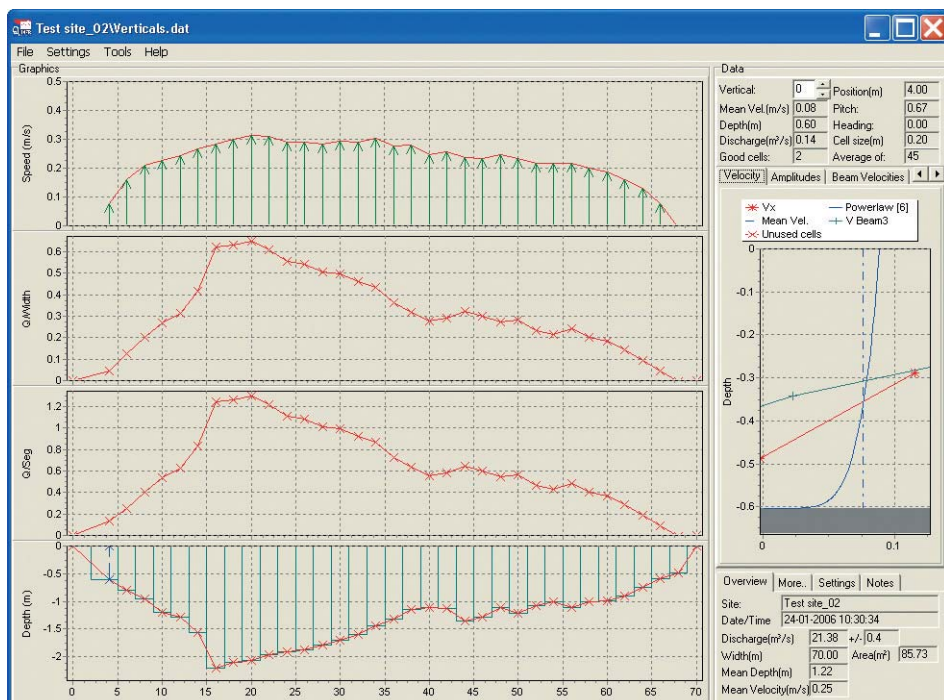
Test site_02\Verticals.dat

File Settings Tools Help

Graphics

Speed (m/s)
0.5
0.4
0.3
0.2
0.1
0

Q/Width
0.6
0.5
0.4
0.3
0.2
0.1
0

Q/Seg
1.2
1
0.8
0.6
0.4
0.2
0

Depth (m)
0
-0.5
-1
-1.5
-2

0 5 10 15 20 25 30 35 40 45 50 55 60 65 70

Data

| Vertical: | 0 | Position(m) | 4.00 |
|---|---|---|---|
| Mean Vel.(m/s) | 0.08 | Pitch: | 0.67 |
| Depth(m) | 0.60 | Heading: | 0.00 |
| Discharge(m²/s) | 0.14 | Cell size(m) | 0.20 |
| Good cells: | 2 | Average of: | 45 |

Velocity | Amplitudes | Beam Velocities

Vx
Mean Vel.
Unused cells
Powerlaw [6]
V Beam3

Depth
0
-0.1
-0.2
-0.3
-0.4
-0.5
-0.6
0 0.1

Overview | More.. | Settings | Notes

Site: Test site_02
Date/Time 24-01-2006 10:30:34
Discharge(m³/s) 21.38 +/- 0.4
Width(m) 70.00 Area(m²) 85.73
Mean Depth(m) 1.22
Mean Velocity(m/s) 0.25